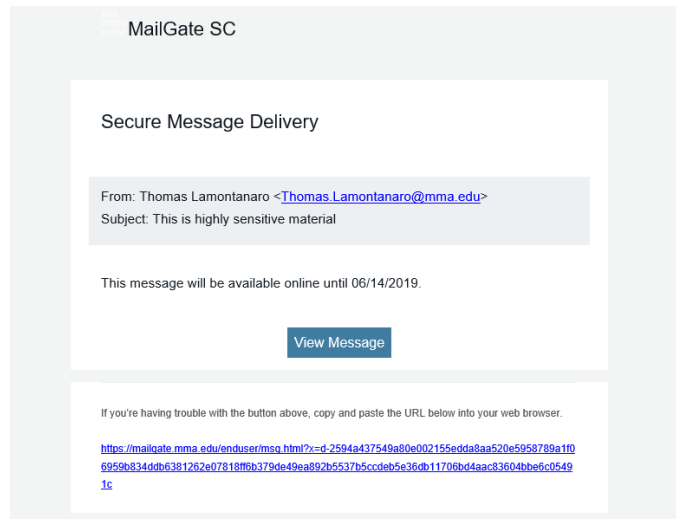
MailGate SC

Secure Message Delivery

From: Thomas Lamontanaro <Thomas.Lamontanaro@mma.edu>
Subject: This is highly sensitive material

This message will be available online until 06/14/2019.

View Message

If you're having trouble with the button above, copy and paste the URL below into your web browser.

https://mailgate.mma.edu/enduser/msg.html?x=d-2594a437549a80e002155edda8aa520e5958789a1f06959b834ddb6381262e07818ff6b379de49ea892b5537b5ccdeb5e36db11706bd4aac83604bbe6c05491c